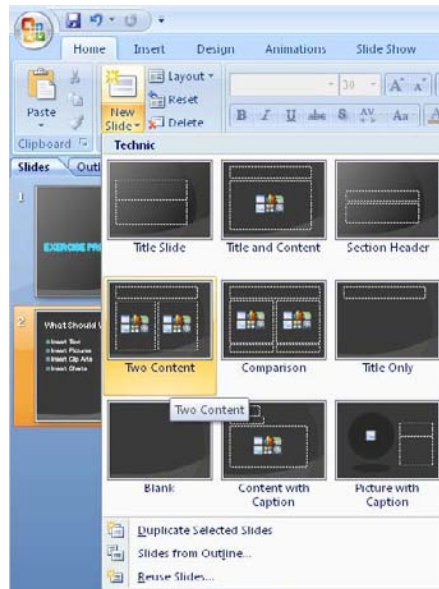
Home Insert Design Animations Slide Show

Paste

Clipboard

New Slide

Layout

Reset

Delete

30

Slides Outl

Technic

1

EXERCISE PR

2

What Should

Insert Text

Insert Pictures

Insert Clip Arts

Insert Charts

Title Slide

Title and Content

Section Header

Two Content

Comparison

Title Only

Two Content

Blank

Content with Caption

Picture with Caption

Duplicate Selected Slides

Slides from Outline...

Reuse Slides...